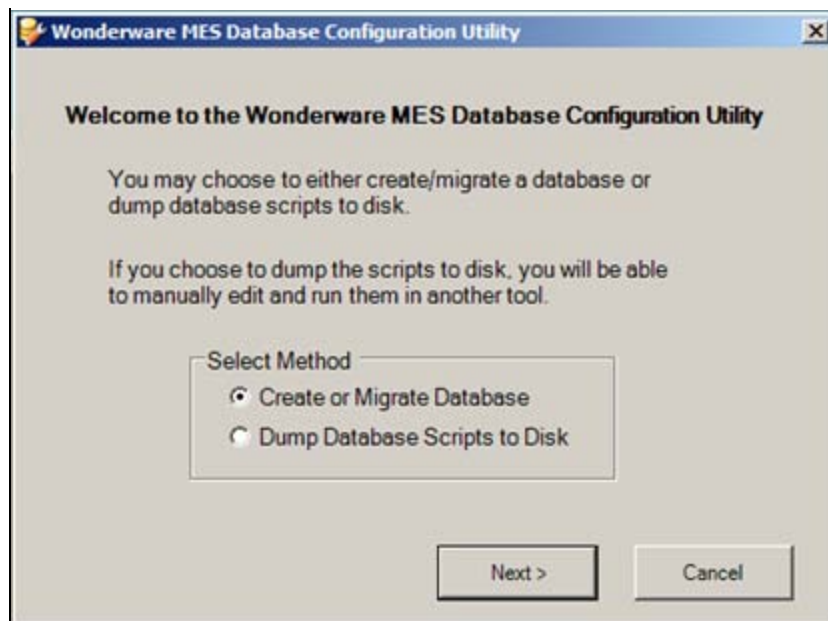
Wonderware MES Database Configuration Utility

Welcome to the Wonderware MES Database Configuration Utility

You may choose to either create/migrate a database or dump database scripts to disk.

If you choose to dump the scripts to disk, you will be able to manually edit and run them in another tool.

Select Method
Create or Migrate Database
Dump Database Scripts to Disk

Next >
Cancel